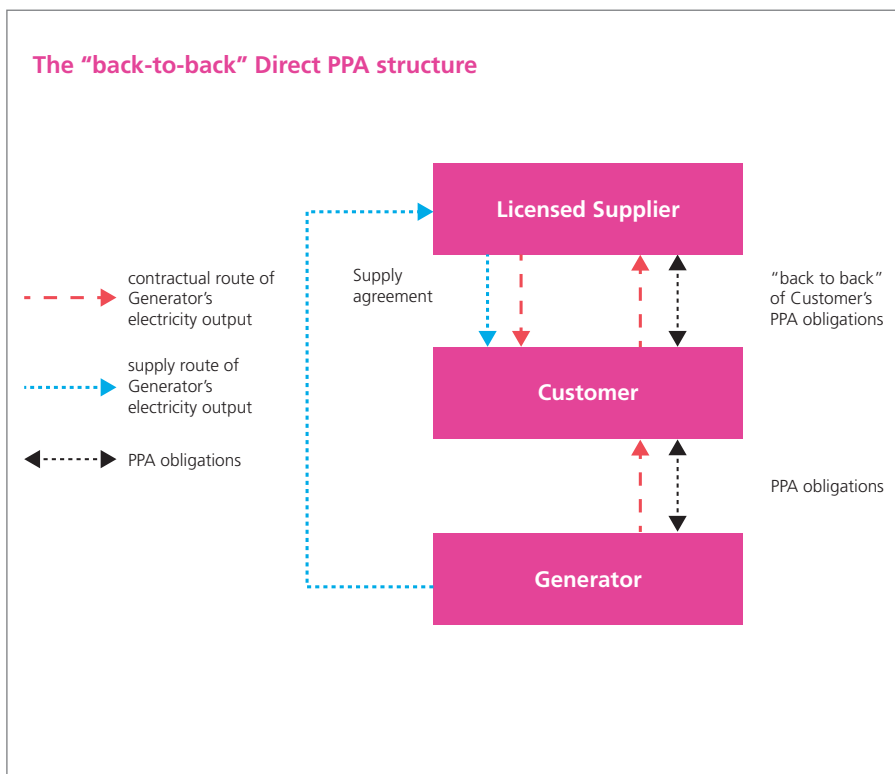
The “back-to-back” Direct PPA structure

contractual route of Generator’s electricity output

supply route of Generator’s electricity output

PPA obligations

Licensed Supplier

Supply agreement

“back to back” of Customer’s PPA obligations

Customer

PPA obligations

Generator